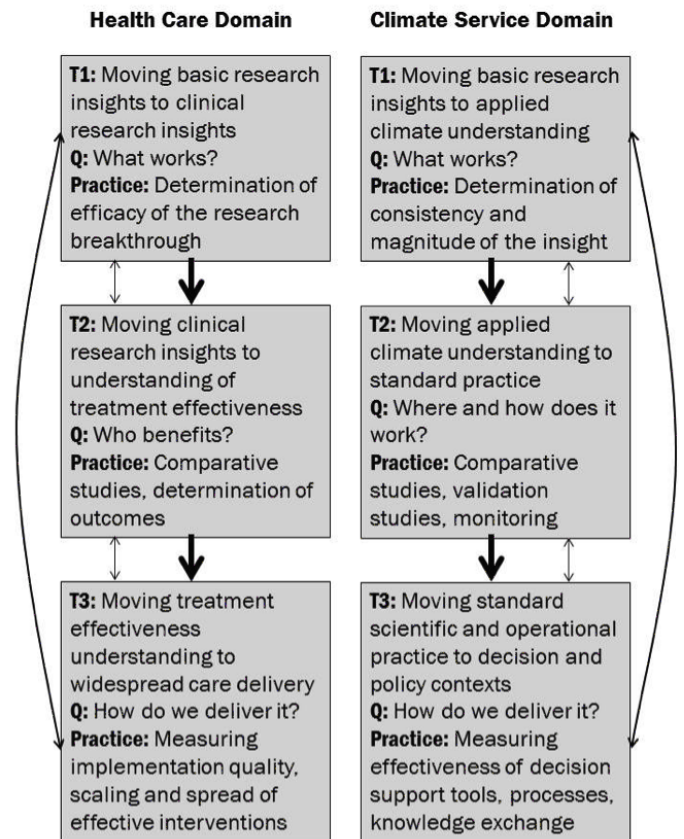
**Health Care Domain**

**T1:** Moving basic research insights to clinical research insights
**Q:** What works?
**Practice:** Determination of efficacy of the research breakthrough

**T2:** Moving clinical research insights to understanding of treatment effectiveness
**Q:** Who benefits?
**Practice:** Comparative studies, determination of outcomes

**T3:** Moving treatment effectiveness understanding to widespread care delivery
**Q:** How do we deliver it?
**Practice:** Measuring implementation quality, scaling and spread of effective interventions

**Climate Service Domain**

**T1:** Moving basic research insights to applied climate understanding
**Q:** What works?
**Practice:** Determination of consistency and magnitude of the insight

**T2:** Moving applied climate understanding to standard practice
**Q:** Where and how does it work?
**Practice:** Comparative studies, validation studies, monitoring

**T3:** Moving standard scientific and operational practice to decision and policy contexts
**Q:** How do we deliver it?
**Practice:** Measuring effectiveness of decision support tools, processes, knowledge exchange